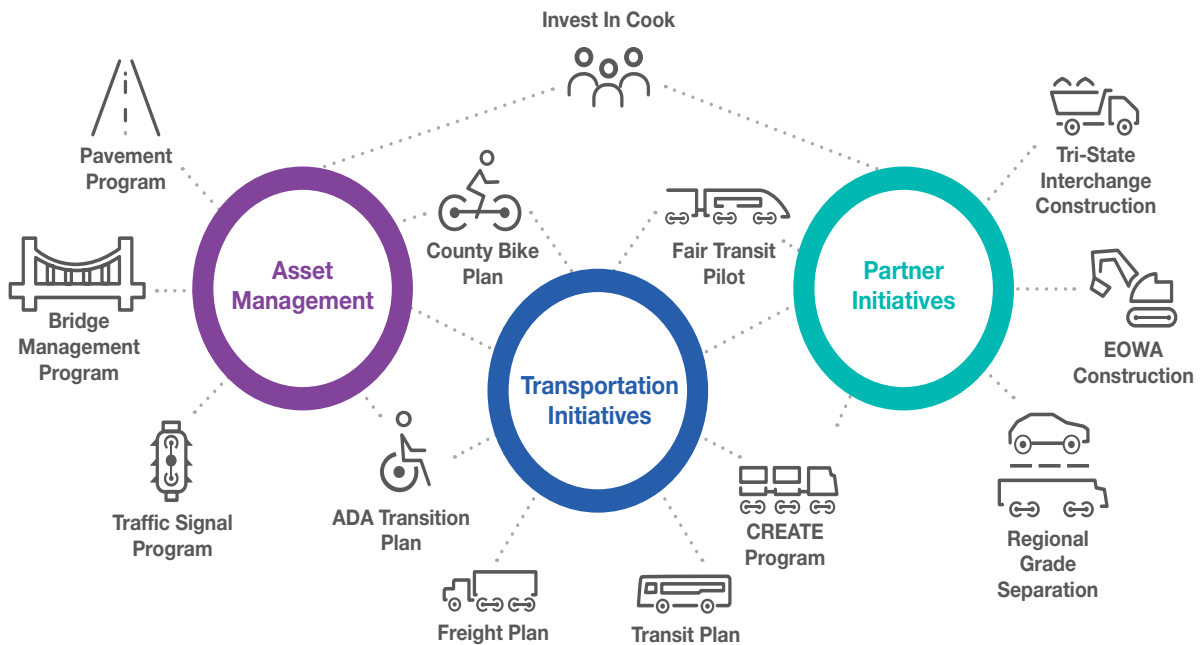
Invest In Cook

Pavement Program

Bridge Management Program

Traffic Signal Program

Asset Management

County Bike Plan

ADA Transition Plan

Freight Plan

Transportation Initiatives

Transit Plan

Fair Transit Pilot

CREATE Program

Partner Initiatives

Tri-State Interchange Construction

EOWA Construction

Regional Grade Separation